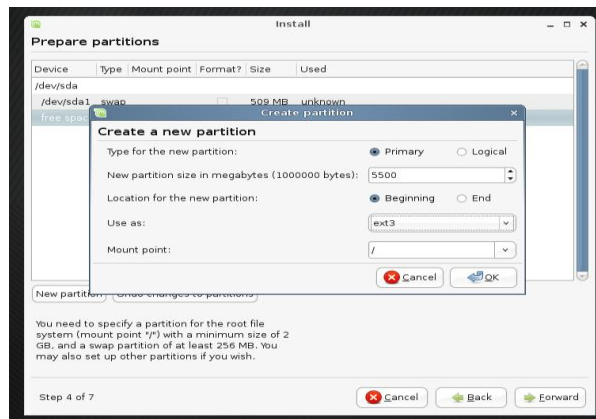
Install

Prepare partitions

| Device | Type | Mount point | Format? | Size | Used |
|---|---|---|---|---|---|
| /dev/sda | | | | | |
| /dev/sda1 | swap | | | 509 MB | unknown |
| free spac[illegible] | | | | | |

Create partition

Create a new partition

Type for the new partition: Primary Logical

New partition size in megabytes (1000000 bytes): 5500

Location for the new partition: Beginning End

Use as: ext3

Mount point: /

Cancel OK

New partition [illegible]

You need to specify a partition for the root file system (mount point "/") with a minimum size of 2 GB, and a swap partition of at least 256 MB. You may also set up other partitions if you wish.

Step 4 of 7

Cancel Back Forward